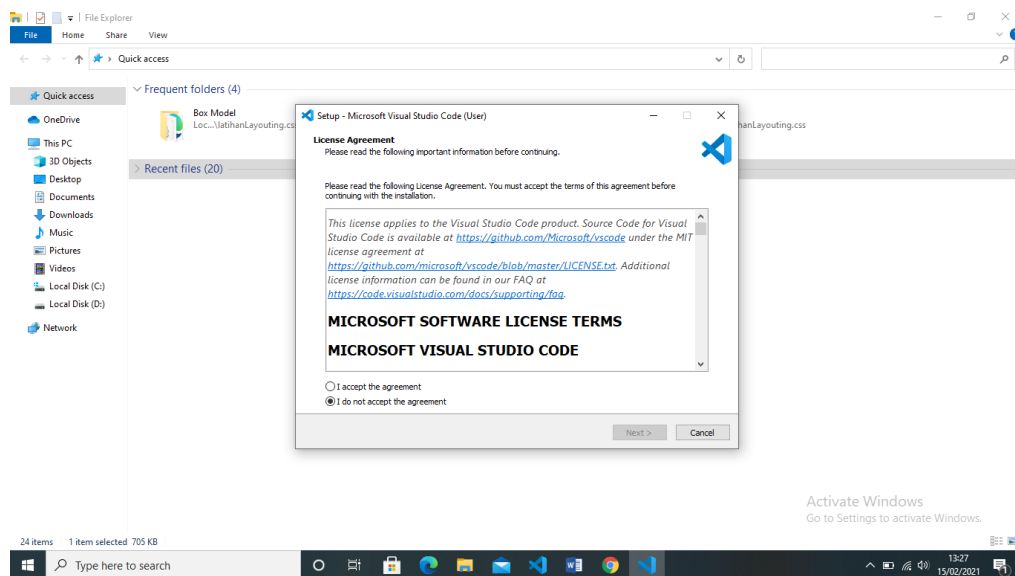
File Explorer

File Home Share View

Quick access

Quick access
OneDrive
This PC
3D Objects
Desktop
Documents
Downloads
Music
Pictures
Videos
Local Disk (C:)
Local Disk (D:)
Network

Frequent folders (4)

Box Model
Loc...\latihanLayouting.css

hanLayouting.css

Recent files (20)

Setup - Microsoft Visual Studio Code (User)

License Agreement
Please read the following important information before continuing.

Please read the following License Agreement. You must accept the terms of this agreement before continuing with the installation.

This license applies to the Visual Studio Code product. Source Code for Visual Studio Code is available at https://github.com/Microsoft/vscode under the MIT license agreement at https://github.com/microsoft/vscode/blob/master/LICENSE.txt. Additional license information can be found in our FAQ at https://code.visualstudio.com/docs/supporting/faq.

MICROSOFT SOFTWARE LICENSE TERMS

MICROSOFT VISUAL STUDIO CODE

I accept the agreement
I do not accept the agreement

Next > Cancel

Activate Windows
Go to Settings to activate Windows.

24 items 1 item selected 705 KB

Type here to search

13:27
15/02/2021